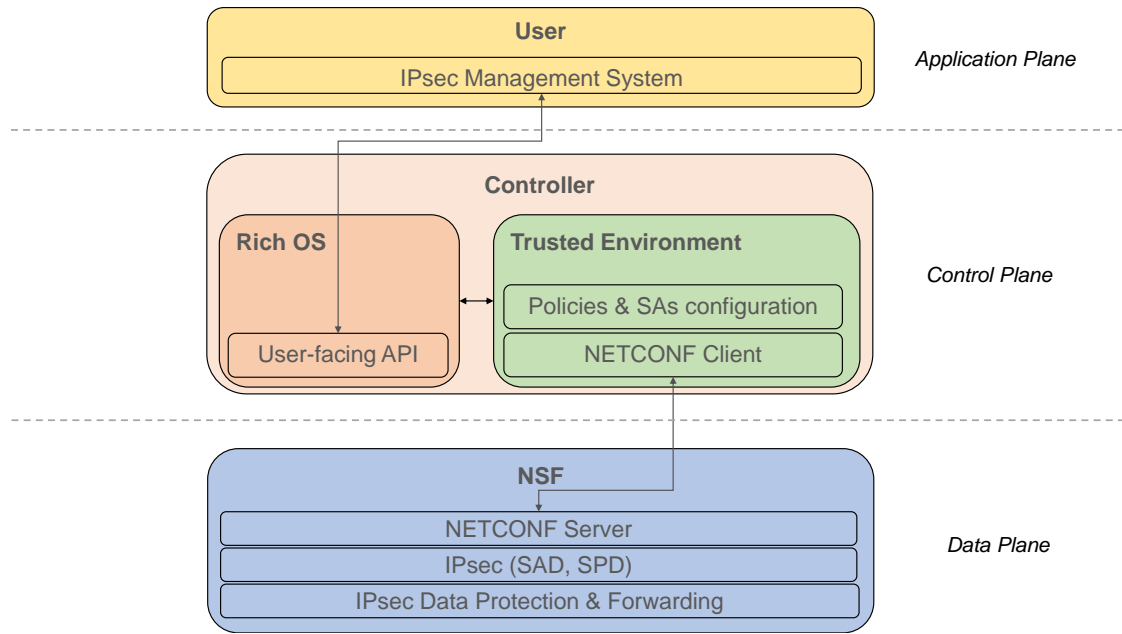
User

IPsec Management System

Application Plane

Controller

Rich OS

Trusted Environment

Policies & SAs configuration

User-facing API

NETCONF Client

Control Plane

NSF

NETCONF Server

IPsec (SAD, SPD)

IPsec Data Protection & Forwarding

Data Plane